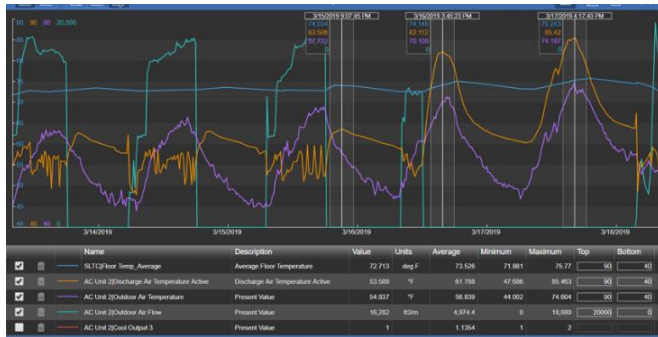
90 90 90 20,000

3/15/2019 9:07:45 PM
74.034
63.596
57.722
0

3/16/2019 3:45:23 PM
74.145
62.112
70.126
0

3/17/2019 4:17:43 PM
75.353
85.42
74.187
0

40 40 40 0

3/14/2019
3/15/2019
3/16/2019
3/17/2019
3/18/2019

| | | Name | Description | Value | Units | Average | Minimum | Maximum | Top | Bottom |
|---|---|---|---|---|---|---|---|---|---|---|
| ✔ | | SLTC\Floor Temp_Average | Average Floor Temperature | 72.713 | deg F | 73.526 | 71.881 | 75.77 | 90 | 40 |
| ✔ | | AC Unit 2\Discharge Air Temperature Active | Discharge Air Temperature Active | 53.589 | °F | 61.788 | 47.686 | 85.463 | 90 | 40 |
| ✔ | | AC Unit 2\Outdoor Air Temperature | Present Value | 54.837 | °F | 56.839 | 44.002 | 74.604 | 90 | 40 |
| ✔ | | AC Unit 2\Outdoor Air Flow | Present Value | 16,282 | ft3/m | 4,974.4 | 0 | 19,680 | 20000 | 0 |
| | | AC Unit 2\Cool Output 3 | Present Value | 1 | | 1.1354 | 1 | 2 | | |